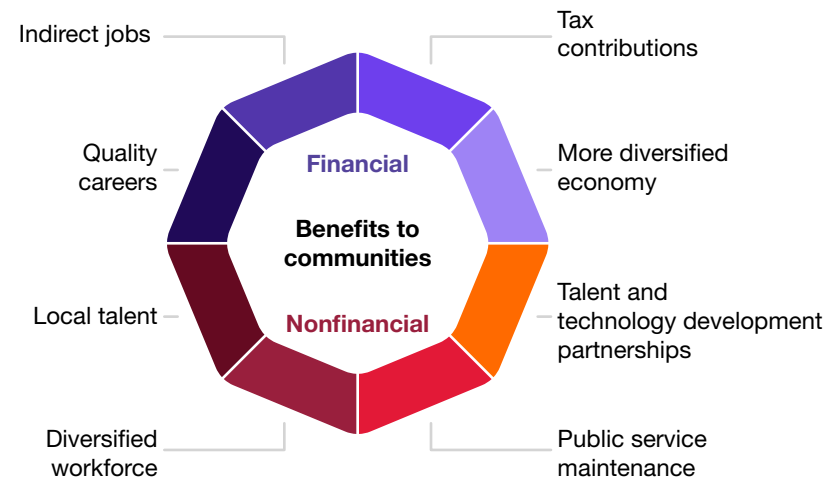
Indirect jobs

Tax contributions

Quality careers

Financial

More diversified economy

Benefits to communities

Local talent

Nonfinancial

Talent and technology development partnerships

Diversified workforce

Public service maintenance